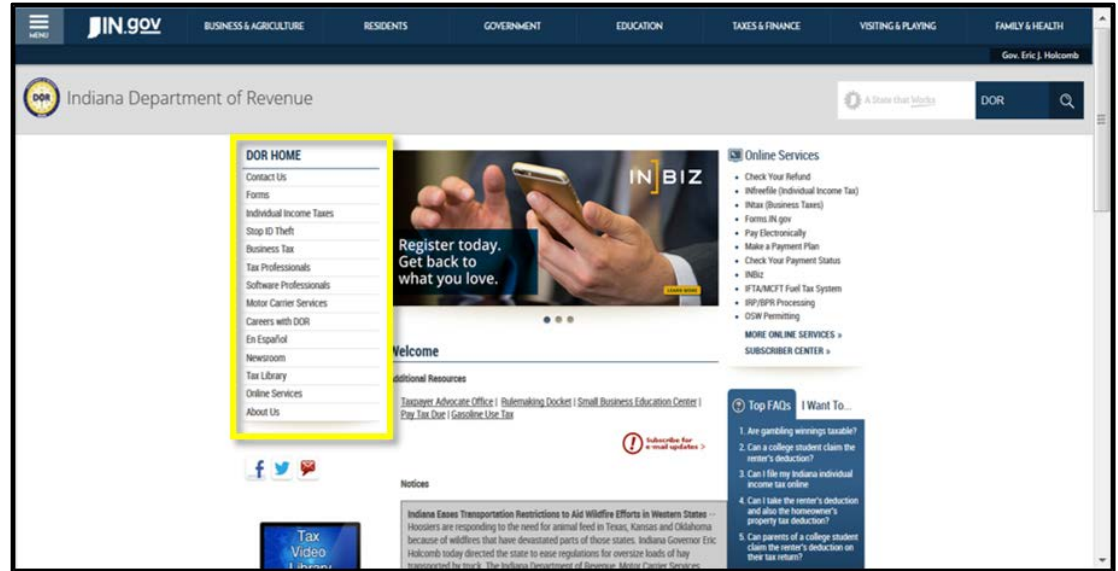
MENU IN.gov BUSINESS & AGRICULTURE RESIDENTS GOVERNMENT EDUCATION TAXES & FINANCE VISITING & PLAYING FAMILY & HEALTH

Gov. Eric J. Holcomb

DOR Indiana Department of Revenue

A State that Works DOR

DOR HOME
Contact Us
Forms
Individual Income Taxes
Stop ID Theft
Business Tax
Tax Professionals
Software Professionals
Motor Carrier Services
Careers with DOR
En Español
Newsroom
Tax Library
Online Services
About Us

IN BIZ
Register today. Get back to what you love.
LEARN MORE

Welcome

Additional Resources

Taxpayer Advocate Office | Rulemaking Docket | Small Business Education Center | Pay Tax Due | Gasoline Use Tax

Subscribe for e-mail updates >

Notices

Indiana Eases Transportation Restrictions to Aid Wildfire Efforts in Western States -- Hoosiers are responding to the need for animal feed in Texas, Kansas and Oklahoma because of wildfires that have devastated parts of those states. Indiana Governor Eric Holcomb today directed the state to ease regulations for oversize loads of hay transported by truck. The Indiana Department of Revenue, Motor Carrier Services

Tax Video Library

Online Services
• Check Your Refund
• INfreefile (Individual Income Tax)
• INtax (Business Taxes)
• Forms.IN.gov
• Pay Electronically
• Make a Payment Plan
• Check Your Payment Status
• INBiz
• IFTA/MCFT Fuel Tax System
• IRP/BPR Processing
• OSW Permitting
MORE ONLINE SERVICES »
SUBSCRIBER CENTER »

Top FAQs I Want To...
1. Are gambling winnings taxable?
2. Can a college student claim the renter's deduction?
3. Can I file my Indiana individual income tax online
4. Can I take the renter's deduction and also the homeowner's property tax deduction?
5. Can parents of a college student claim the renter's deduction on their tax return?